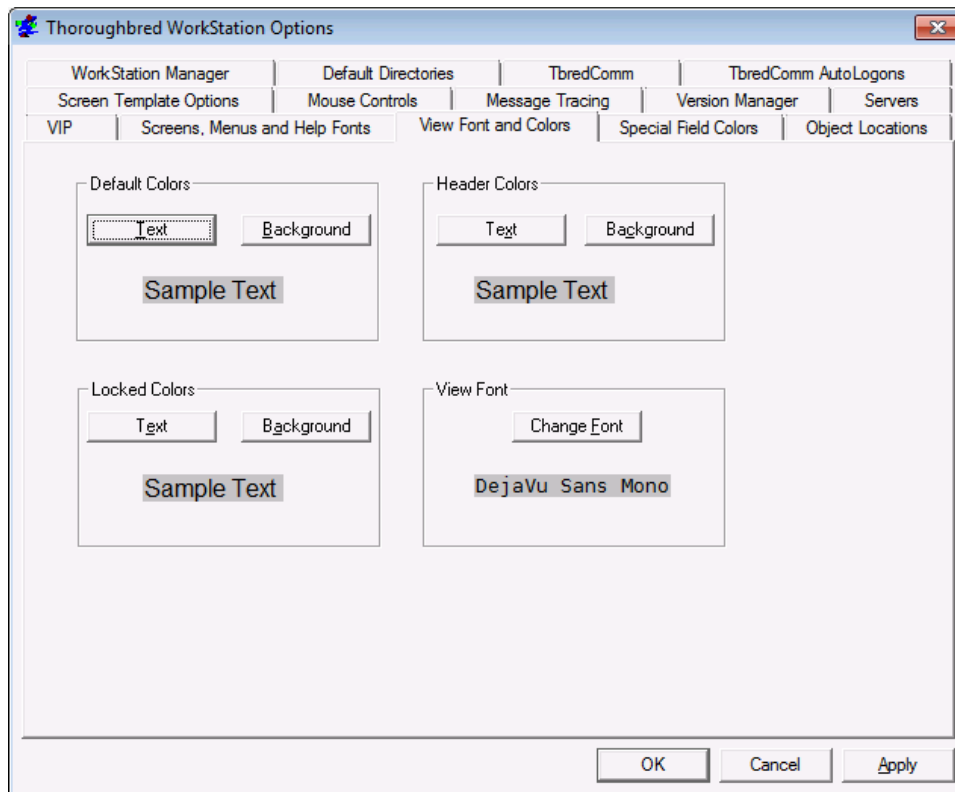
Thoroughbred WorkStation Options

WorkStation Manager
Default Directories
TbredComm
TbredComm AutoLogons
Screen Template Options
Mouse Controls
Message Tracing
Version Manager
Servers
VIP
Screens, Menus and Help Fonts
View Font and Colors
Special Field Colors
Object Locations

Default Colors
Text
Background
Sample Text

Header Colors
Text
Background
Sample Text

Locked Colors
Text
Background
Sample Text

View Font
Change Font
DejaVu Sans Mono

OK
Cancel
Apply